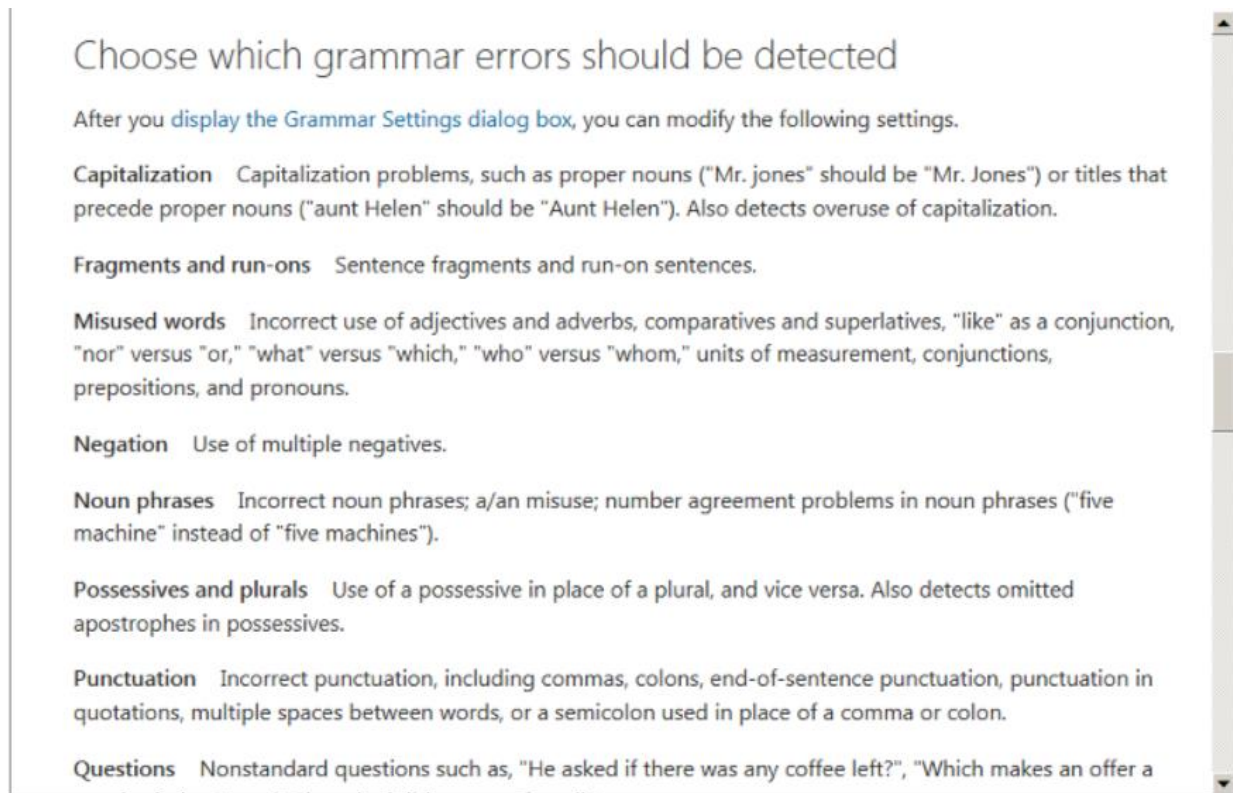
Choose which grammar errors should be detected

After you display the Grammar Settings dialog box, you can modify the following settings.

Capitalization   Capitalization problems, such as proper nouns ("Mr. jones" should be "Mr. Jones") or titles that precede proper nouns ("aunt Helen" should be "Aunt Helen"). Also detects overuse of capitalization.

Fragments and run-ons   Sentence fragments and run-on sentences.

Misused words   Incorrect use of adjectives and adverbs, comparatives and superlatives, "like" as a conjunction, "nor" versus "or," "what" versus "which," "who" versus "whom," units of measurement, conjunctions, prepositions, and pronouns.

Negation   Use of multiple negatives.

Noun phrases   Incorrect noun phrases; a/an misuse; number agreement problems in noun phrases ("five machine" instead of "five machines").

Possessives and plurals   Use of a possessive in place of a plural, and vice versa. Also detects omitted apostrophes in possessives.

Punctuation   Incorrect punctuation, including commas, colons, end-of-sentence punctuation, punctuation in quotations, multiple spaces between words, or a semicolon used in place of a comma or colon.

Questions   Nonstandard questions such as, "He asked if there was any coffee left?", "Which makes an offer a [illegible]